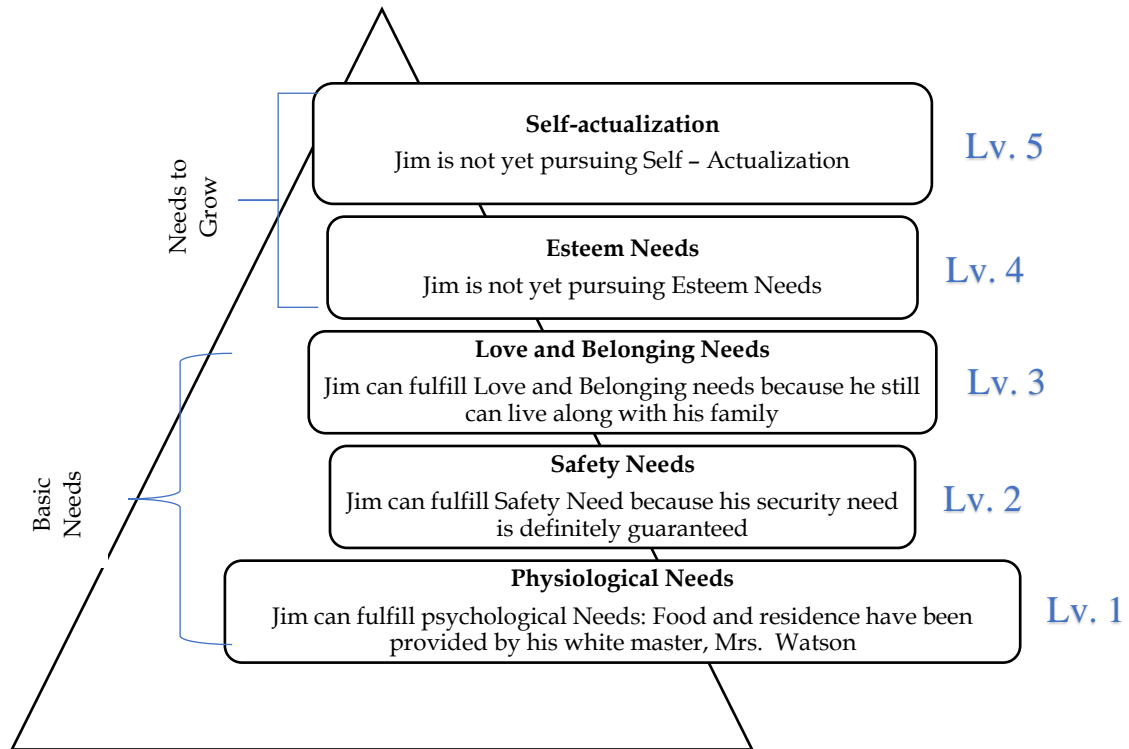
Needs to Grow

Self-actualization
Jim is not yet pursuing Self – Actualization

Lv. 5

Esteem Needs
Jim is not yet pursuing Esteem Needs

Lv. 4

Basic Needs

Love and Belonging Needs
Jim can fulfill Love and Belonging needs because he still can live along with his family

Lv. 3

Safety Needs
Jim can fulfill Safety Need because his security need is definitely guaranteed

Lv. 2

Physiological Needs
Jim can fulfill psychological Needs: Food and residence have been provided by his white master, Mrs. Watson

Lv. 1